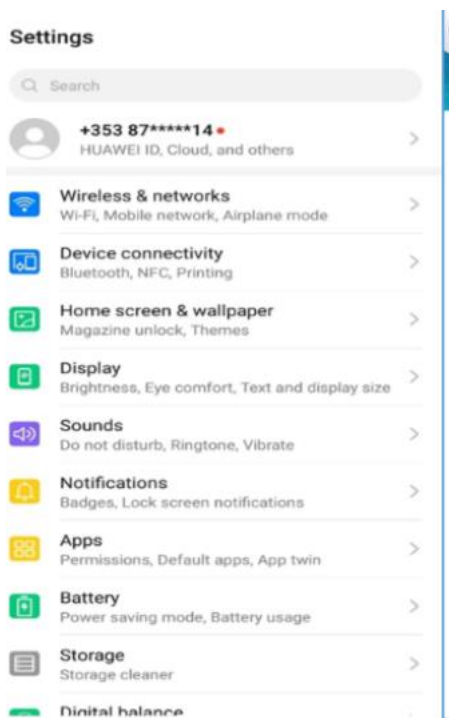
Settings

Search

+353 87*****14
HUAWEI ID, Cloud, and others

Wireless & networks
Wi-Fi, Mobile network, Airplane mode

Device connectivity
Bluetooth, NFC, Printing

Home screen & wallpaper
Magazine unlock, Themes

Display
Brightness, Eye comfort, Text and display size

Sounds
Do not disturb, Ringtone, Vibrate

Notifications
Badges, Lock screen notifications

Apps
Permissions, Default apps, App twin

Battery
Power saving mode, Battery usage

Storage
Storage cleaner

Digital balance